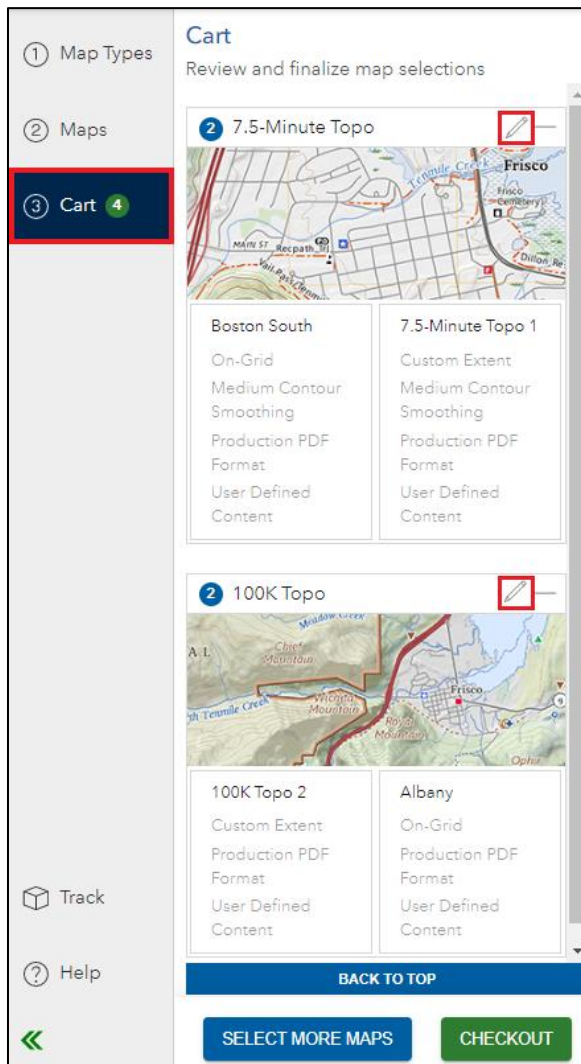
① Map Types

② Maps

③ Cart 4

Track

Help

«

Cart

Review and finalize map selections

2 7.5-Minute Topo

Tenmile Creek
Frisco
Frisco Cemetery
MAIN ST Recpath
Vail Pass/Tenmile
Dillon Re

Boston South
On-Grid
Medium Contour Smoothing
Production PDF Format
User Defined Content

7.5-Minute Topo 1
Custom Extent
Medium Contour Smoothing
Production PDF Format
User Defined Content

2 100K Topo

Meadow Creek
A L
Chief Mountain
Tenmile Creek
Wichita Mountain
Frisco
Royal Mountain
Ophir

100K Topo 2
Custom Extent
Production PDF Format
User Defined Content

Albany
On-Grid
Production PDF Format
User Defined Content

BACK TO TOP

SELECT MORE MAPS

CHECKOUT